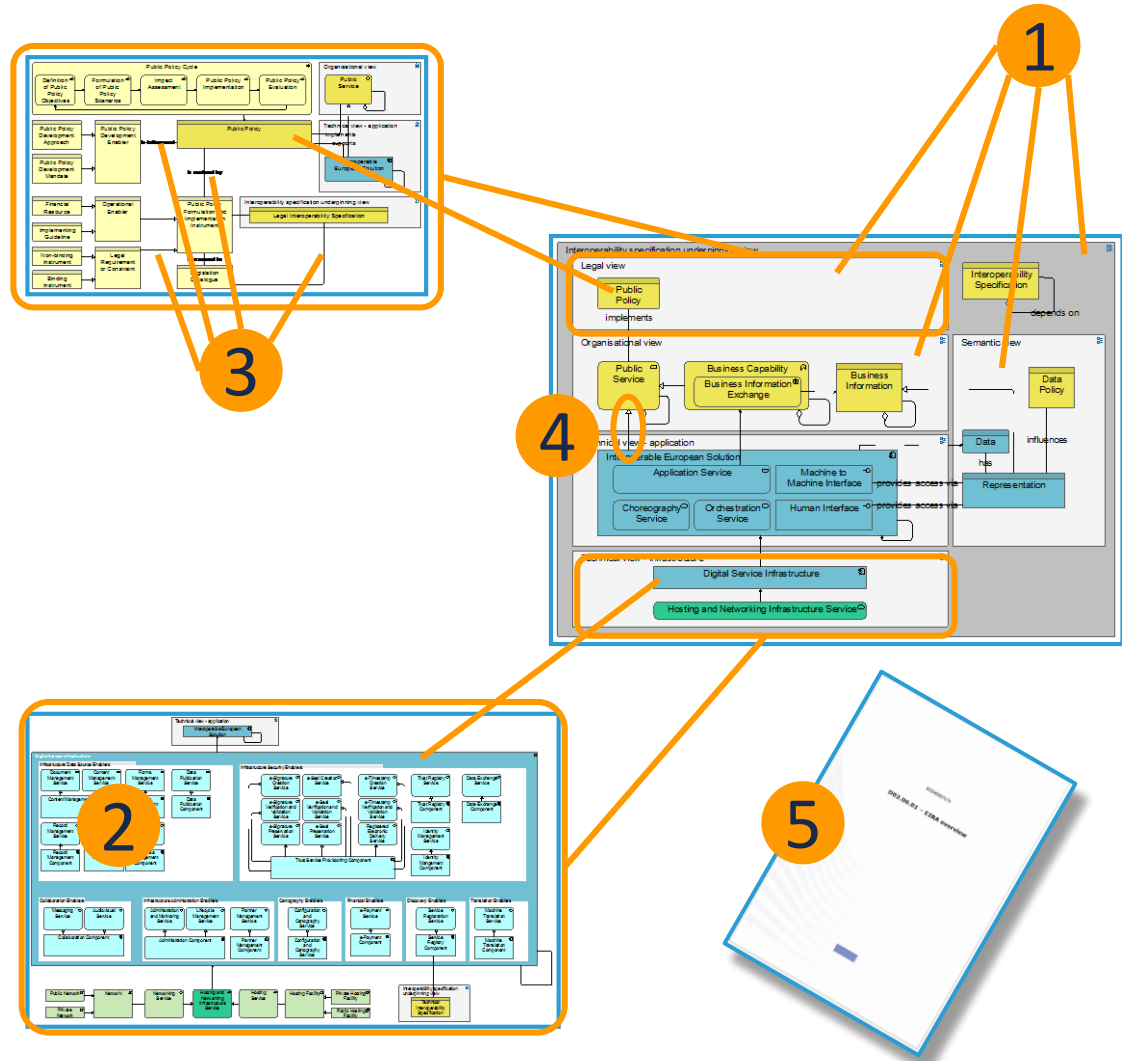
1

Public Policy Cycle

Definition of Public Policy Objectives

Formulation of Public Policy Scenarios

Impact Assessment

Public Policy Implementation

Public Policy Evaluation

Organisational view

Public Service

Public Policy Development Approach

Public Policy Development Enabler

Public Policy

Technical view - application

implements

supports

Public Policy Development Mandate

is influenced by

Interoperable European Solution

is realised by

Financial Resource

Operational Enabler

Public Policy Formulation and Implementation Instrument

Interoperability specification underpinning view

Legal Interoperability Specification

Implementing Guideline

Non-binding Instrument

Legal Requirement or Constraint

Binding Instrument

Legislation Catalogue

3

Interoperability specification underpinning view

Legal view

Public Policy

implements

Interoperability Specification

depends on

Organisational view

Semantic view

Public Service

Business Capability

Business Information Exchange

Business Information

Data Policy

4

Technical view - application

Data

influences

Interoperable European Solution

has

Application Service

Machine to Machine Interface

provides access via

Representation

Choreography Service

Orchestration Service

Human Interface

provides access via

Technical view - infrastructure

Digital Service Infrastructure

Hosting and Networking Infrastructure Service

Technical view - application

Interoperable European Solution

2

5

D02.06.01 – EIRA overview